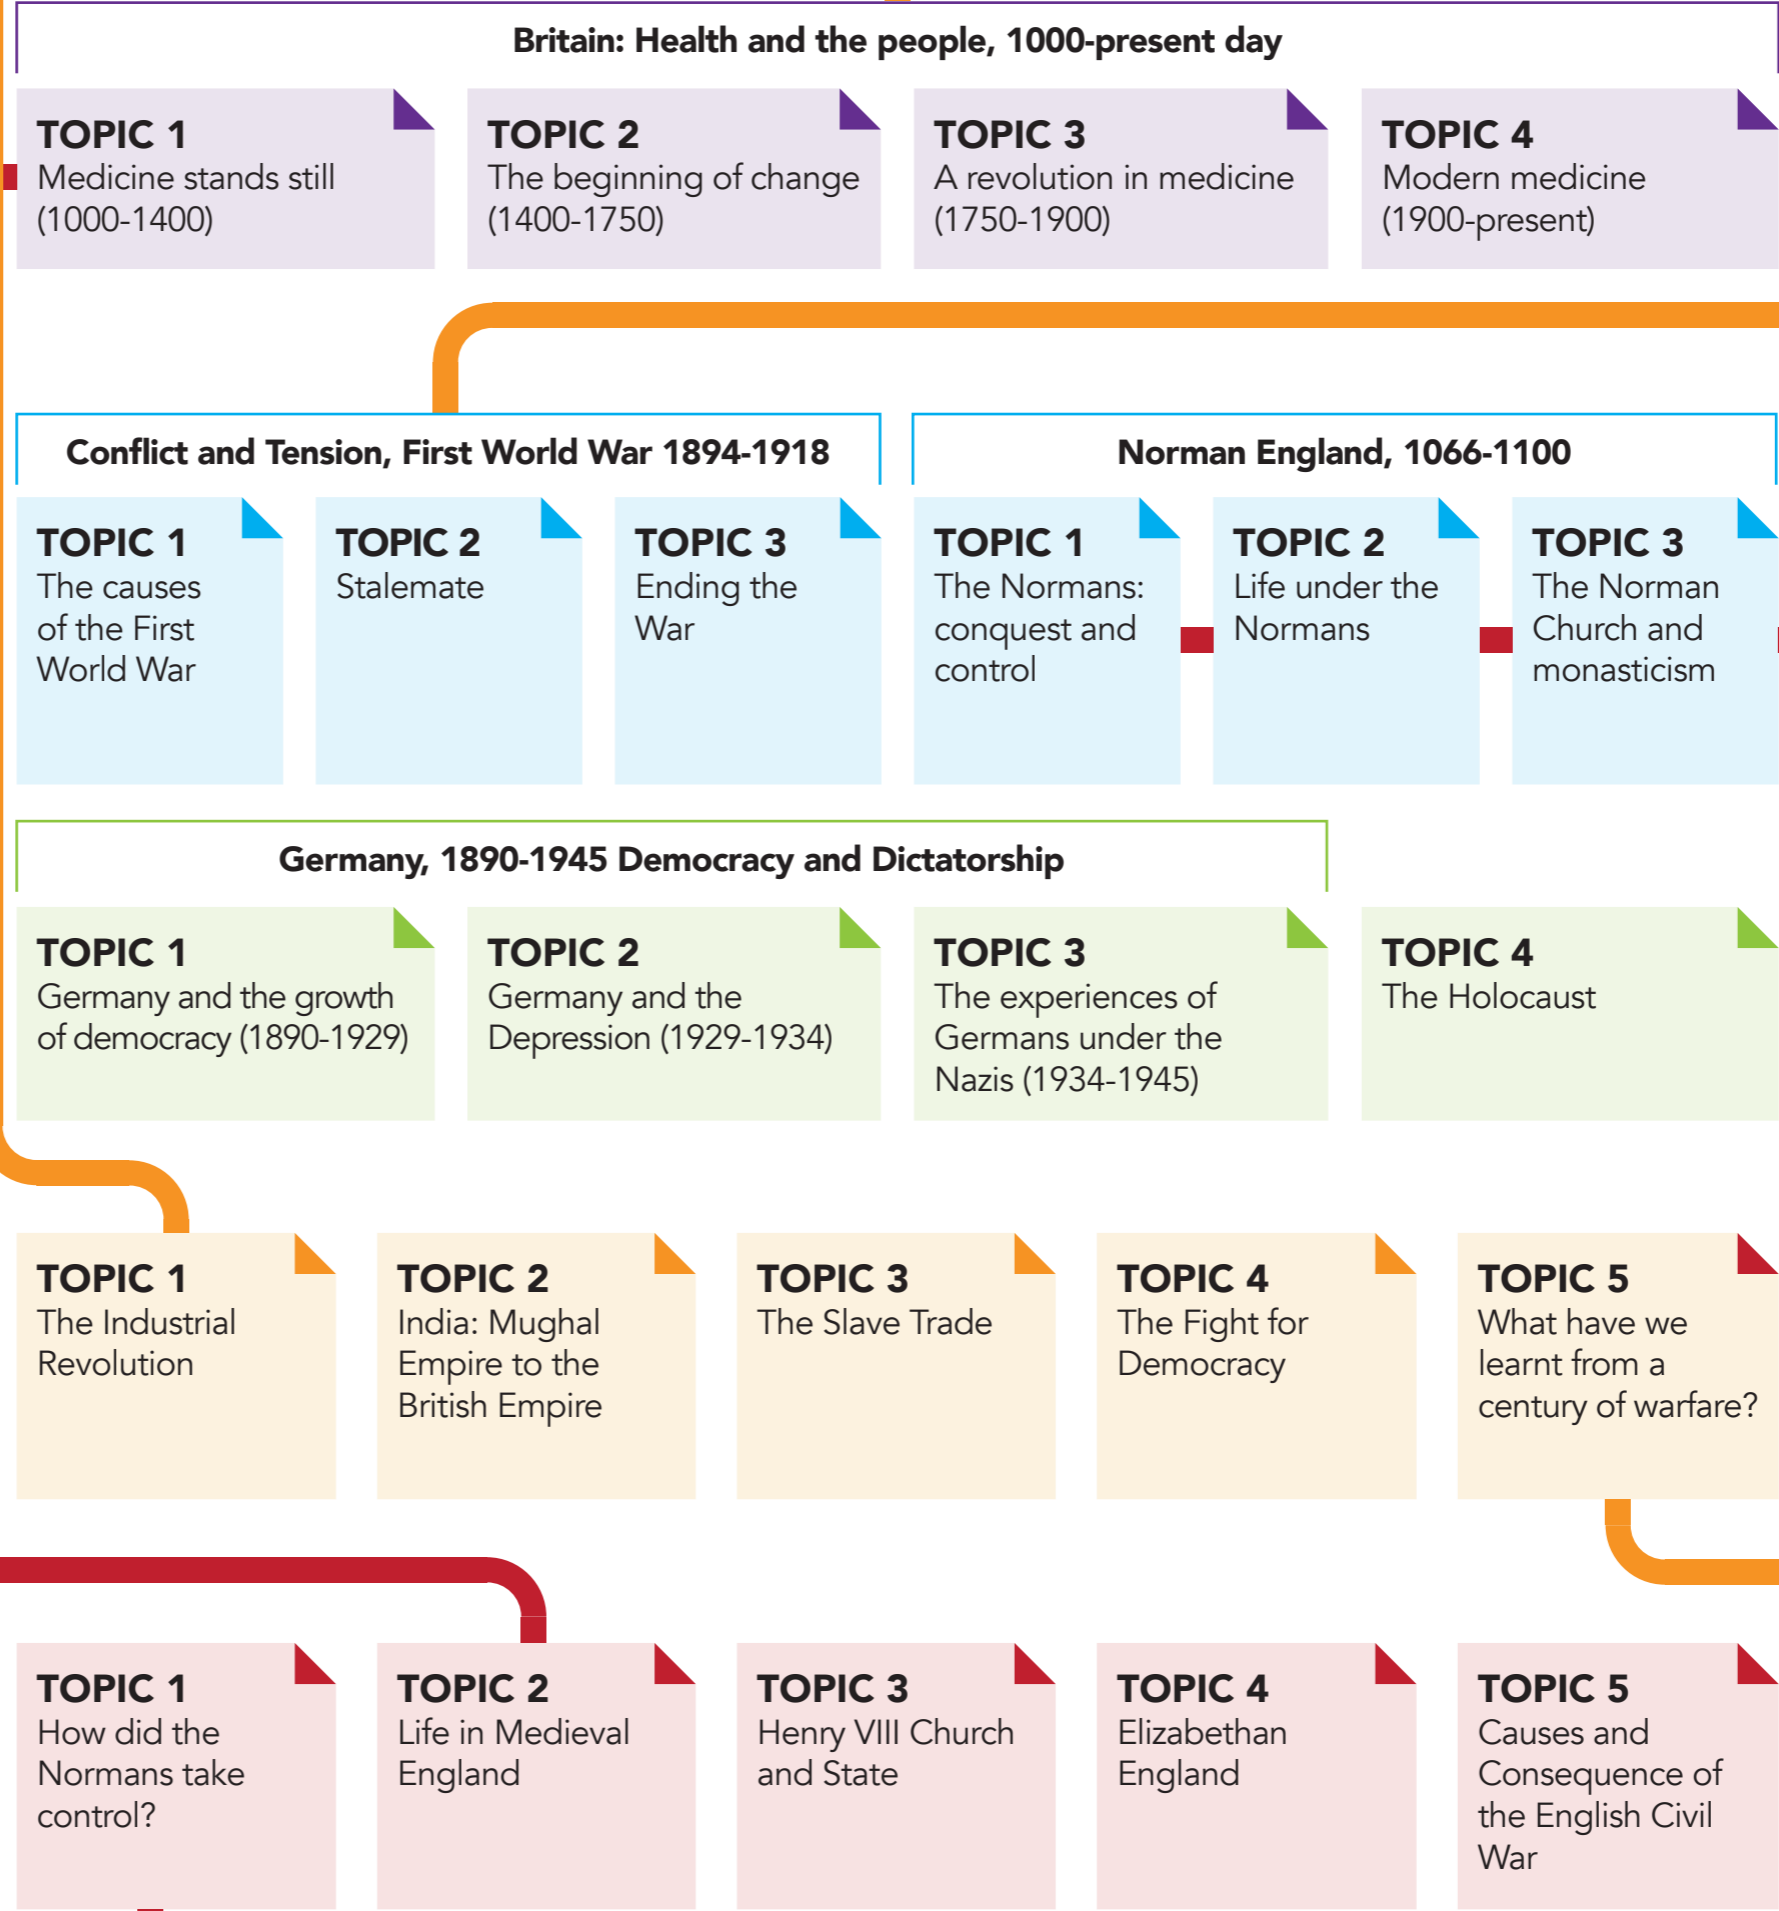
Britain: Health and the people, 1000-present day

TOPIC 1
Medicine stands still (1000-1400)

TOPIC 2
The beginning of change (1400-1750)

TOPIC 3
A revolution in medicine (1750-1900)

TOPIC 4
Modern medicine (1900-present)

Conflict and Tension, First World War 1894-1918

TOPIC 1
The causes of the First World War

TOPIC 2
Stalemate

TOPIC 3
Ending the War

Norman England, 1066-1100

TOPIC 1
The Normans: conquest and control

TOPIC 2
Life under the Normans

TOPIC 3
The Norman Church and monasticism

Germany, 1890-1945 Democracy and Dictatorship

TOPIC 1
Germany and the growth of democracy (1890-1929)

TOPIC 2
Germany and the Depression (1929-1934)

TOPIC 3
The experiences of Germans under the Nazis (1934-1945)

TOPIC 4
The Holocaust

TOPIC 1
The Industrial Revolution

TOPIC 2
India: Mughal Empire to the British Empire

TOPIC 3
The Slave Trade

TOPIC 4
The Fight for Democracy

TOPIC 5
What have we learnt from a century of warfare?

TOPIC 1
How did the Normans take control?

TOPIC 2
Life in Medieval England

TOPIC 3
Henry VIII Church and State

TOPIC 4
Elizabethan England

TOPIC 5
Causes and Consequence of the English Civil War